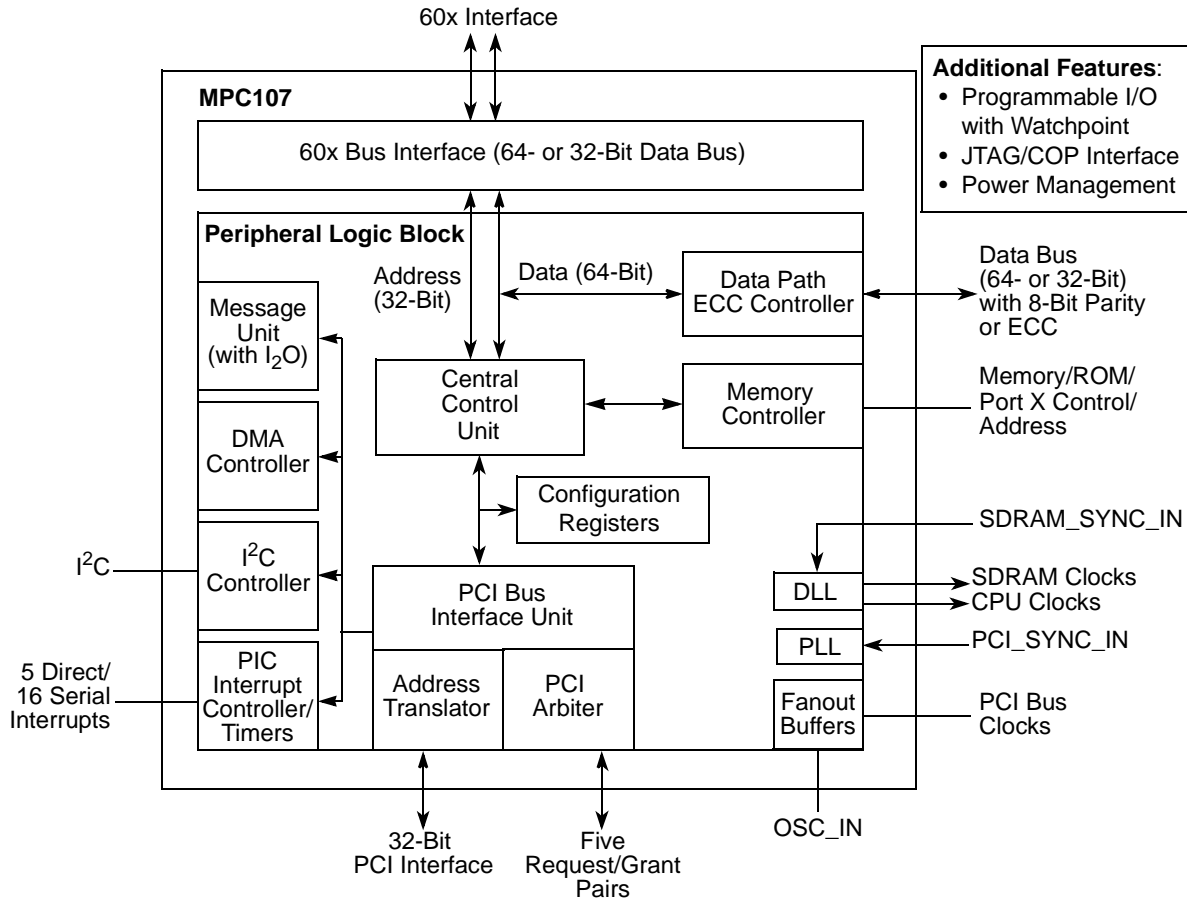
60x Interface

Additional Features:
• Programmable I/O with Watchpoint
• JTAG/COP Interface
• Power Management

MPC107

60x Bus Interface (64- or 32-Bit Data Bus)

Peripheral Logic Block

Address (32-Bit)

Data (64-Bit)

Data Path ECC Controller

Data Bus (64- or 32-Bit) with 8-Bit Parity or ECC

Message Unit (with $I_2O$)

Central Control Unit

Memory Controller

Memory/ROM/ Port X Control/ Address

DMA Controller

Configuration Registers

SDRAM_SYNC_IN

$I^2C$

$I^2C$ Controller

PCI Bus Interface Unit

DLL

SDRAM Clocks

CPU Clocks

PLL

PCI_SYNC_IN

5 Direct/ 16 Serial Interrupts

PIC Interrupt Controller/ Timers

Address Translator

PCI Arbiter

Fanout Buffers

PCI Bus Clocks

32-Bit PCI Interface

Five Request/Grant Pairs

OSC_IN